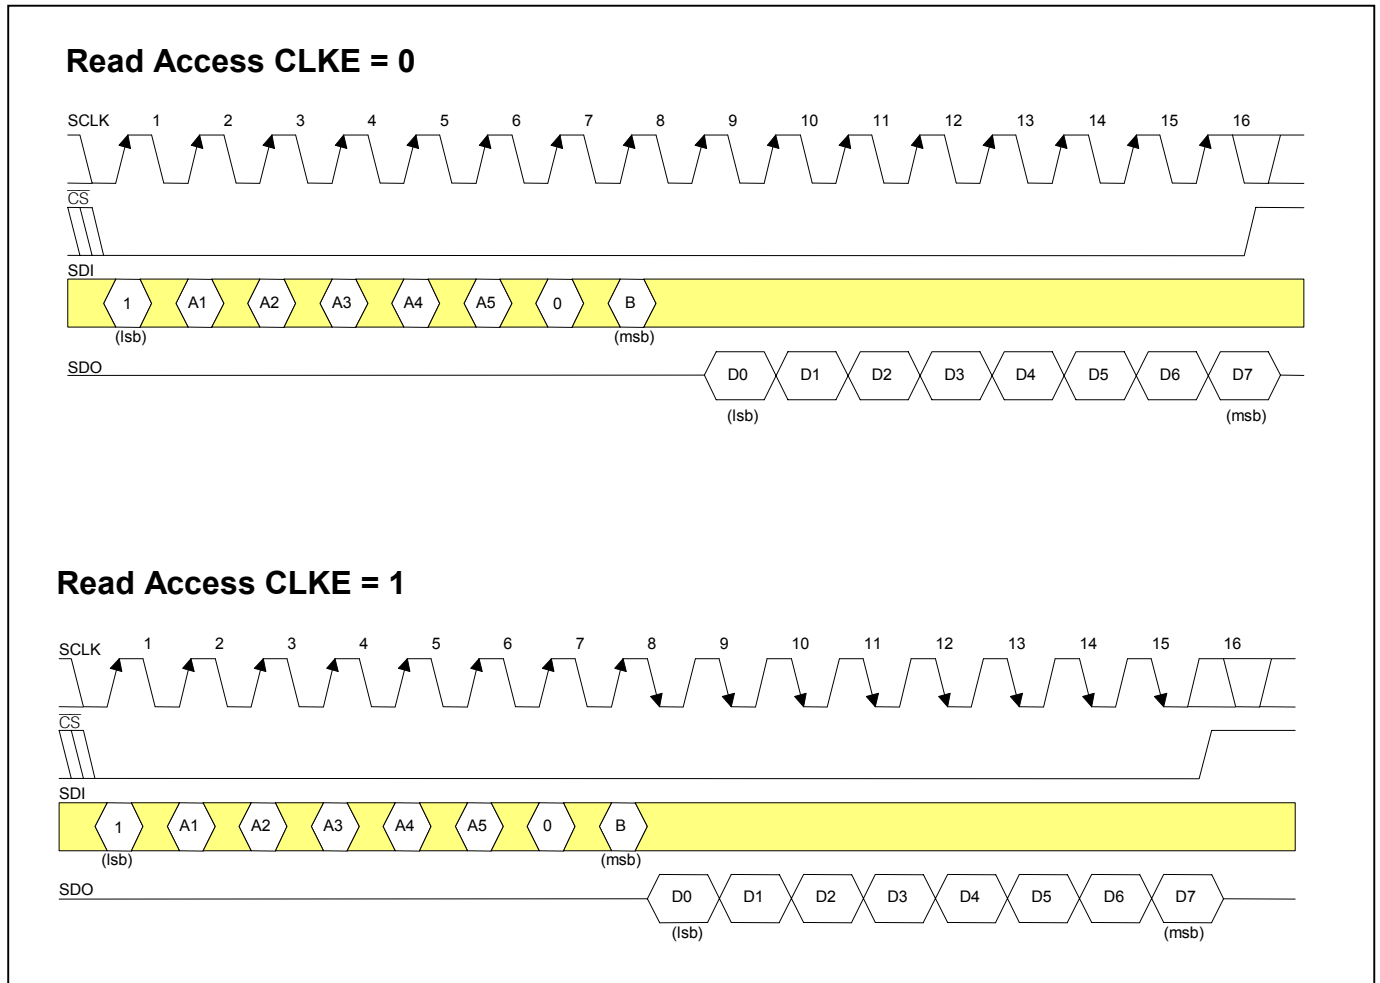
Read Access CLKE = 0

SCLK 1 2 3 4 5 6 7 8 9 10 11 12 13 14 15 16

$\overline{CS}$

SDI

1 A1 A2 A3 A4 A5 0 B

(lsb) (msb)

SDO

D0 D1 D2 D3 D4 D5 D6 D7

(lsb) (msb)

Read Access CLKE = 1

SCLK 1 2 3 4 5 6 7 8 9 10 11 12 13 14 15 16

$\overline{CS}$

SDI

1 A1 A2 A3 A4 A5 0 B

(lsb) (msb)

SDO

D0 D1 D2 D3 D4 D5 D6 D7

(lsb) (msb)